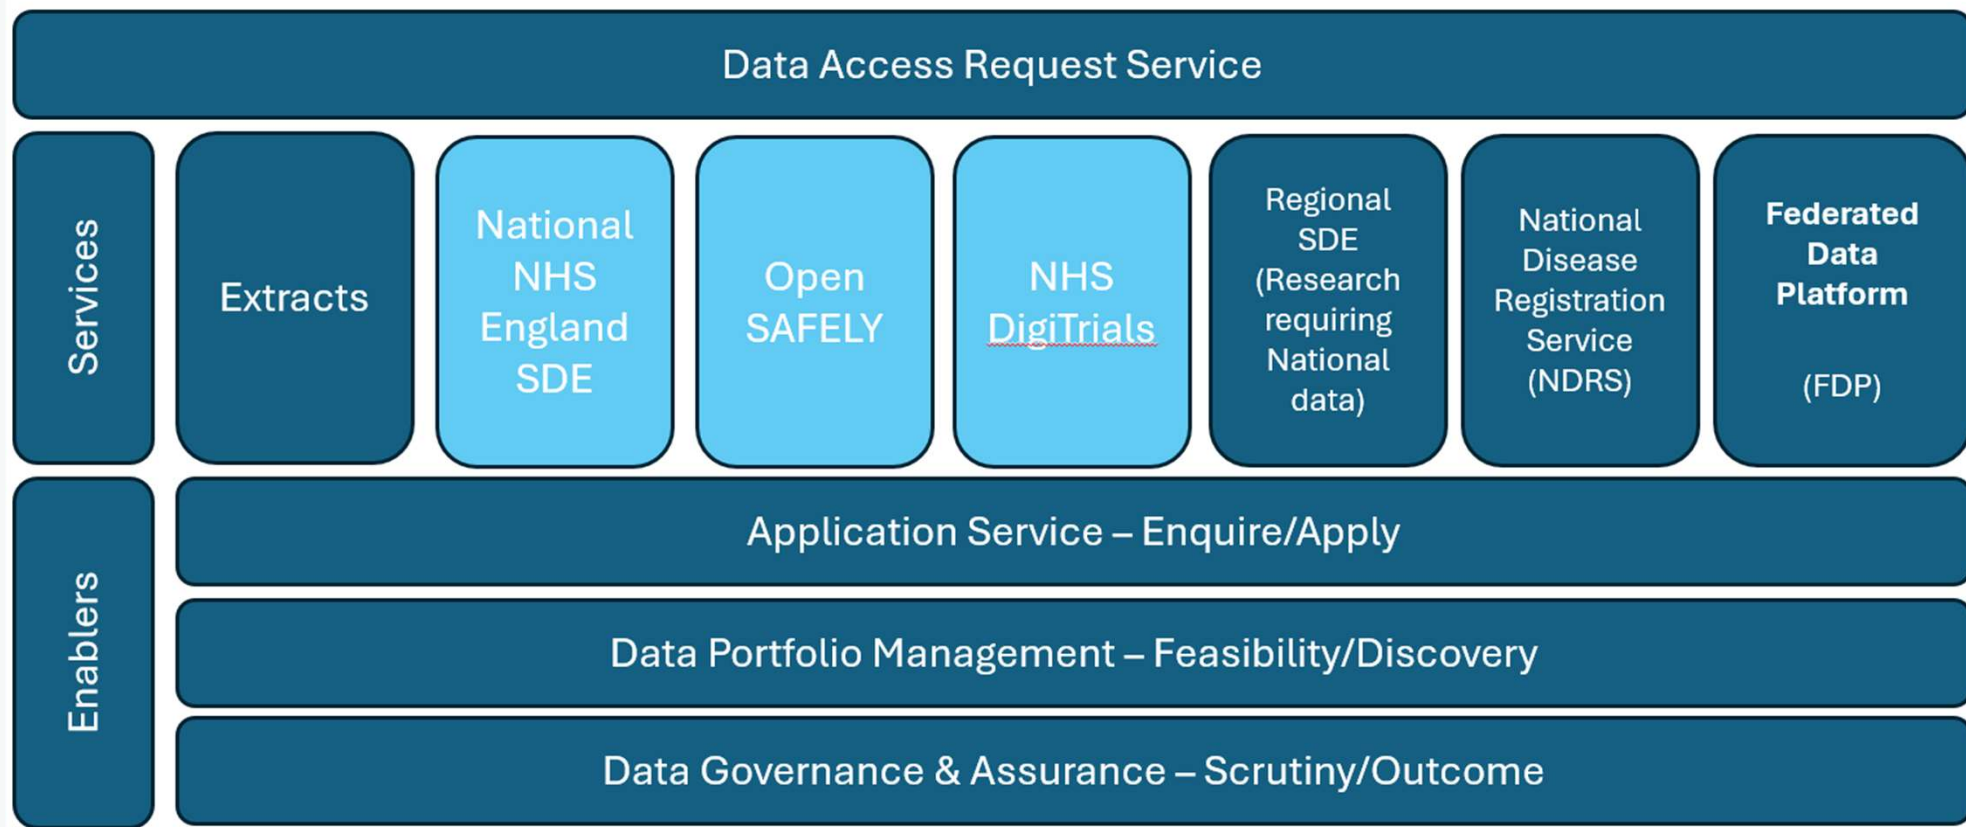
Data Access Request Service

Services

Extracts

National NHS England SDE

Open SAFELY

NHS DigiTrials

Regional SDE (Research requiring National data)

National Disease Registration Service (NDRS)

Federated Data Platform

(FDP)

Enablers

Application Service – Enquire/Apply

Data Portfolio Management – Feasibility/Discovery

Data Governance & Assurance – Scrutiny/Outcome